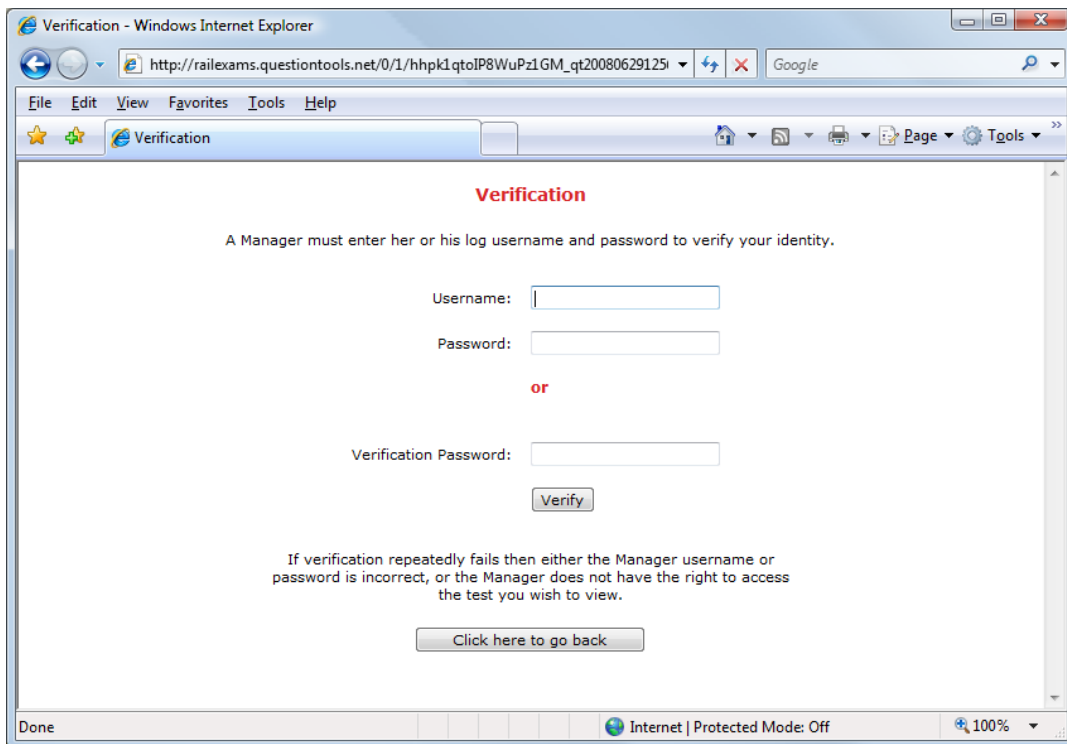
Verification - Windows Internet Explorer

http://railexams.questiontools.net/0/1/hhpk1qtoIP8WuPz1GM_qt20080629125

Google

File Edit View Favorites Tools Help

Verification

Page Tools

Verification

A Manager must enter her or his log username and password to verify your identity.

Username:

Password:

or

Verification Password:

Verify

If verification repeatedly fails then either the Manager username or password is incorrect, or the Manager does not have the right to access the test you wish to view.

Click here to go back

Done

Internet | Protected Mode: Off

100%